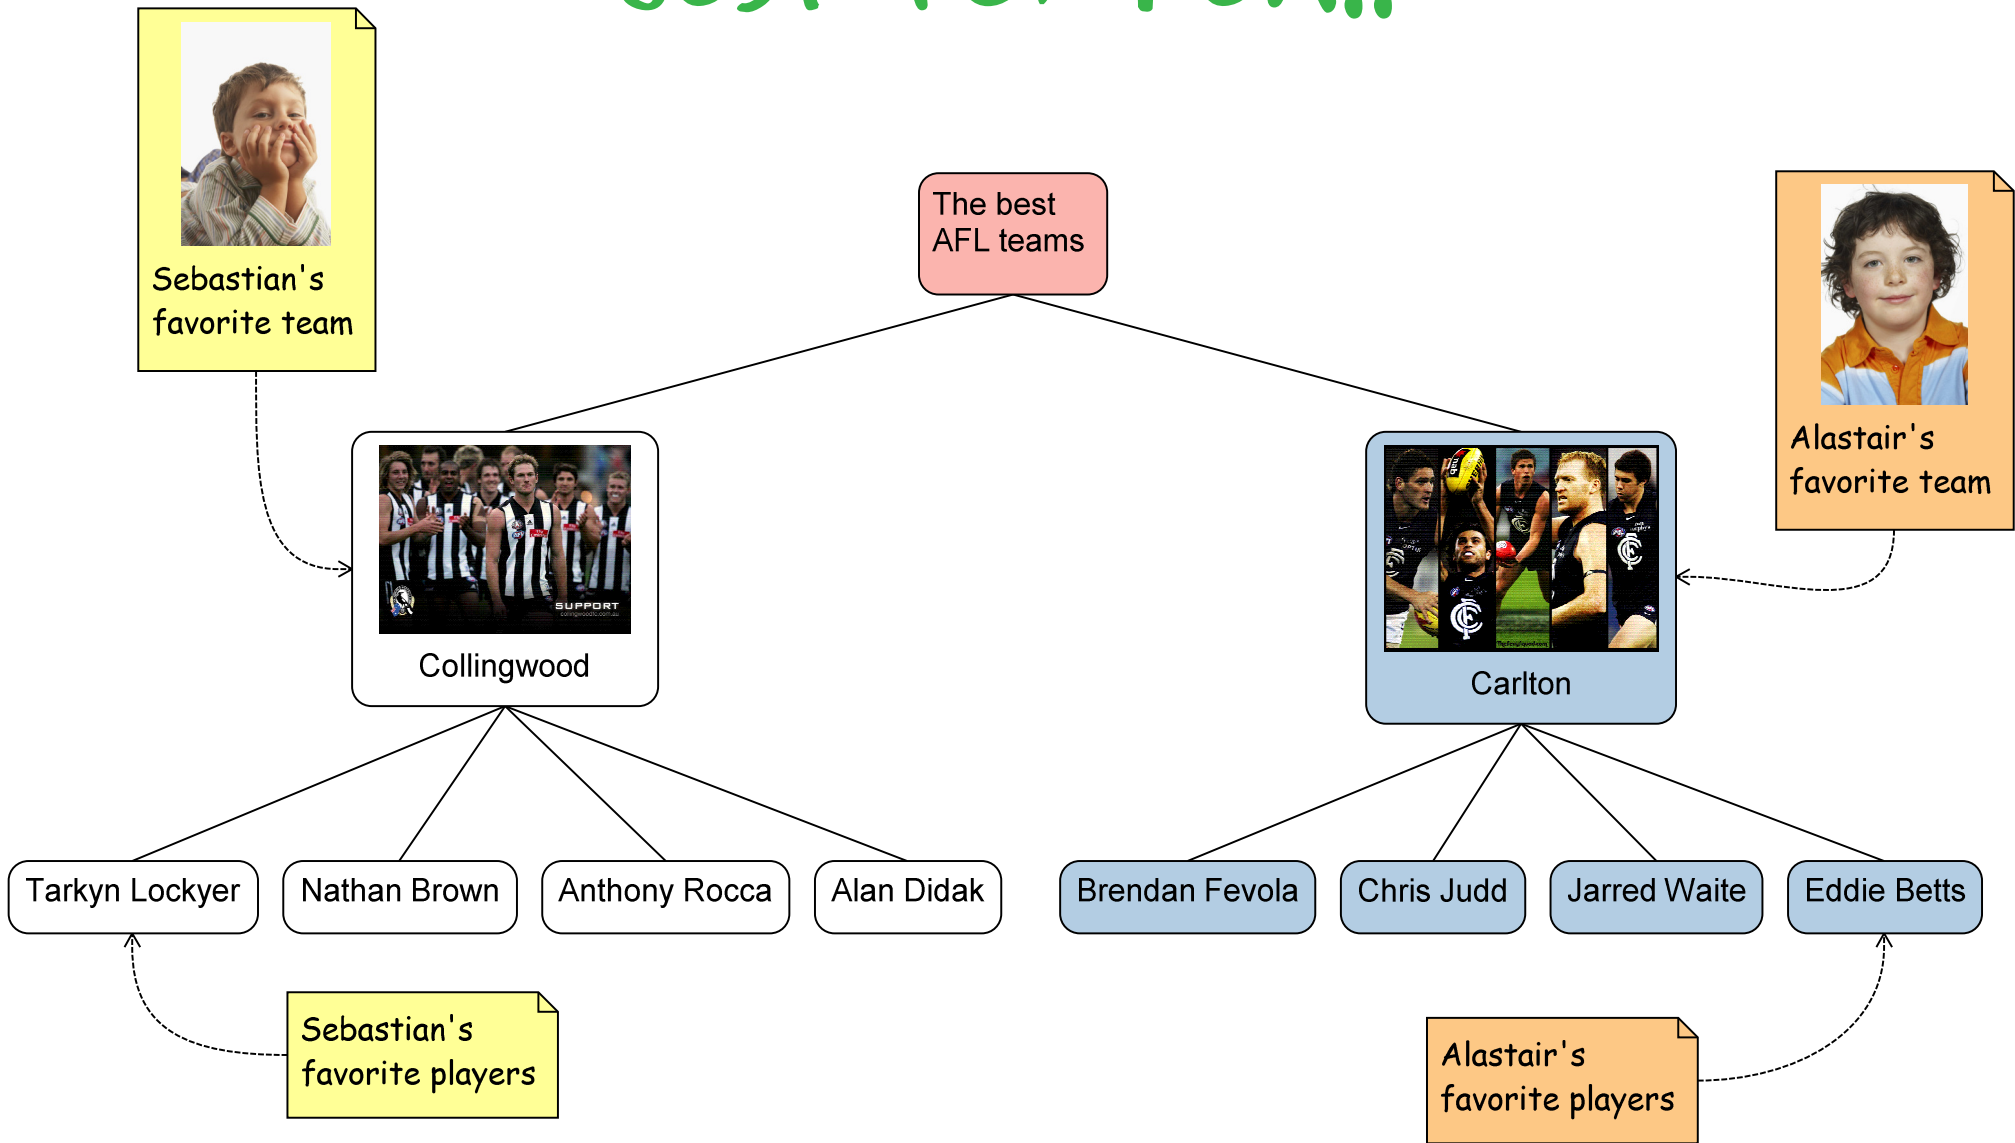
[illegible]

Sebastian's favorite team

The best AFL teams

Alastair's favorite team

SUPPORT

Collingwood

Carlton

Tarkyn Lockyer

Nathan Brown

Anthony Rocca

Alan Didak

Brendan Fevola

Chris Judd

Jarred Waite

Eddie Betts

Sebastian's favorite players

Alastair's favorite players